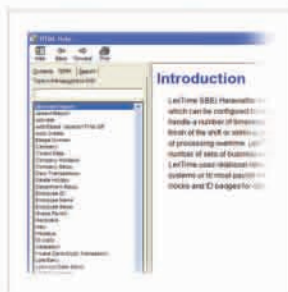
HTML Help

Hide Back Forward Print

Contents Index Search

Introduction

LexTime SBS] Hierarchy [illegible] which can be configured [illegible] handle a number of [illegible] finish of the shift or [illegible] of processing overtime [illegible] number of sets of business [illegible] LexTime uses relational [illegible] systems or to most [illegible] clocks and ID badges for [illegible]

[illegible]